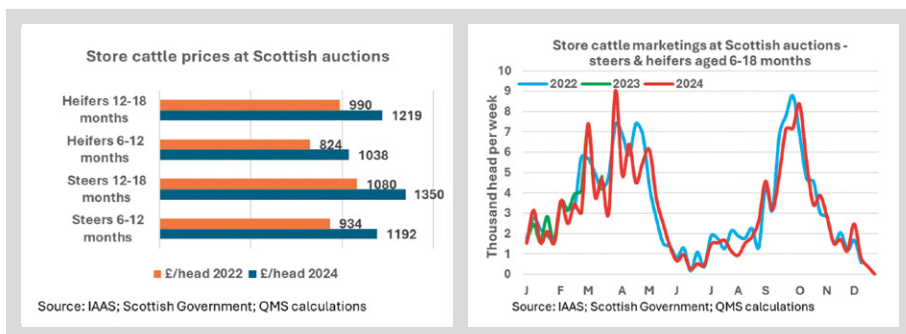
Store cattle prices at Scottish auctions

| | £/head 2022 | £/head 2024 |
|---|---|---|
| Heifers 12-18 months | 990 | 1219 |
| Heifers 6-12 months | 824 | 1038 |
| Steers 12-18 months | 1080 | 1350 |
| Steers 6-12 months | 934 | 1192 |

£/head 2022 £/head 2024

Source: IAAS; Scottish Government; QMS calculations

Store cattle marketings at Scottish auctions - steers & heifers aged 6-18 months

2022 2023 2024

Thousand head per week

10 9 8 7 6 5 4 3 2 1 0

J F M A M J J A S O N D

Source: IAAS; Scottish Government; QMS calculations